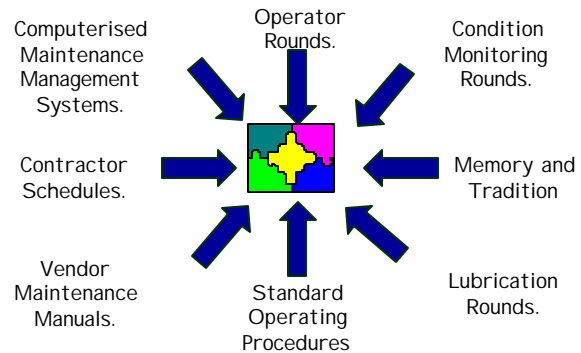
Computerised Maintenance Management Systems.

Operator Rounds.

Condition Monitoring Rounds.

Contractor Schedules.

Memory and Tradition

Vendor Maintenance Manuals.

Standard Operating Procedures

Lubrication Rounds.